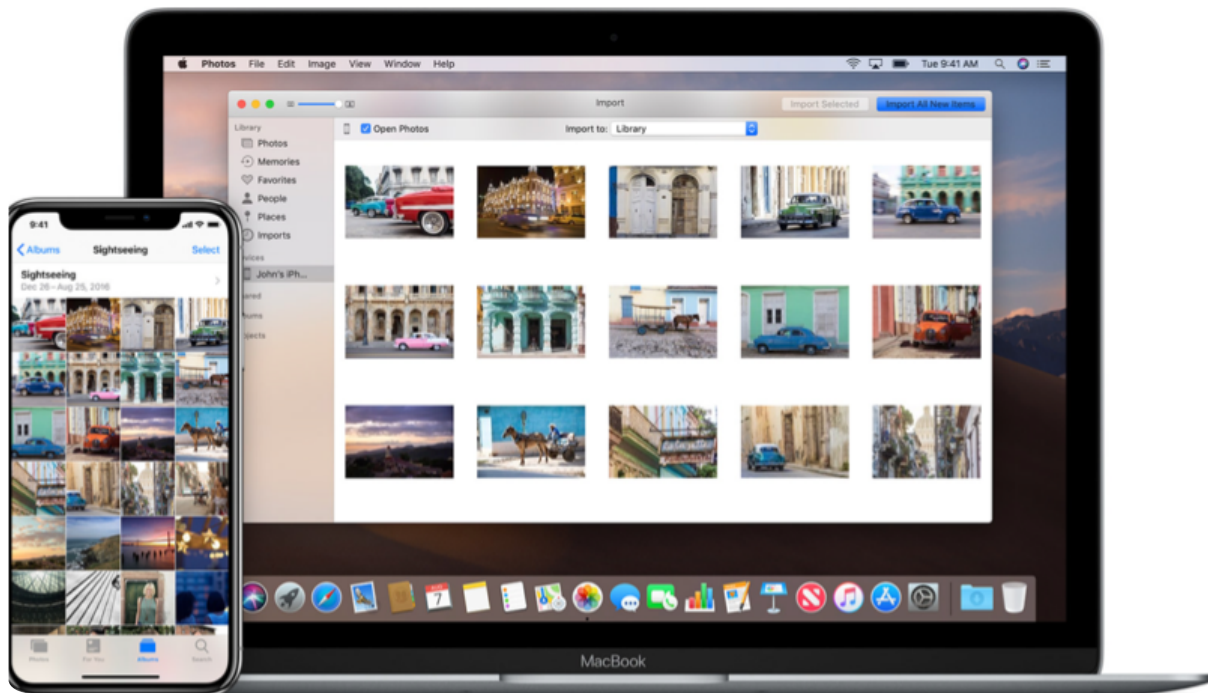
Photos File Edit Image View Window Help

Tue 9:41 AM

Import

Import Selected

Import All New Items

Library

Photos

Memories

Favorites

People

Places

Imports

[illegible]vices

John's iPh...

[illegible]ared

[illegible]ums

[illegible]jects

Open Photos

Import to: Library

9:41

Albums

Sightseeing

Select

Sightseeing

Dec 26 – Aug 25, 2016

Photos

For You

Albums

Search

7

MacBook